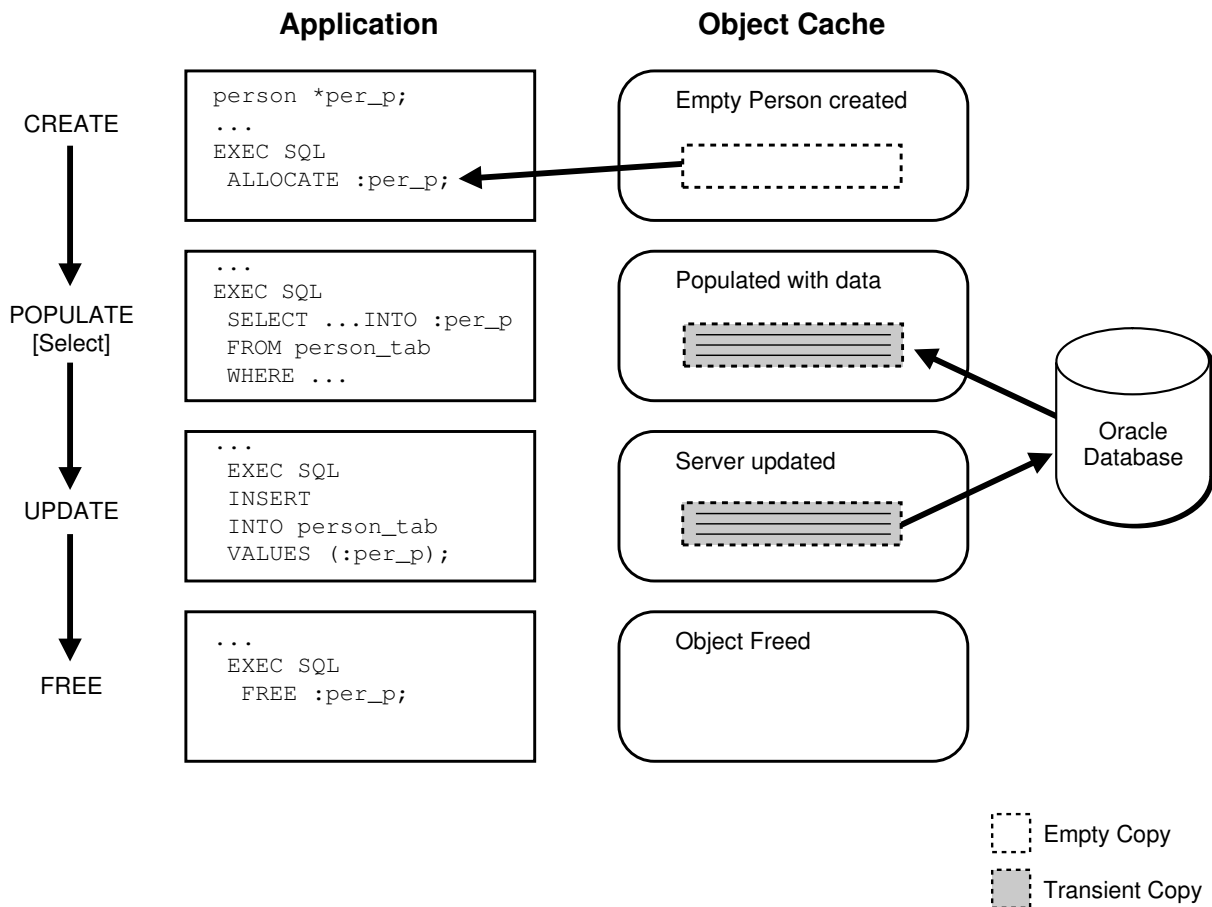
Application

Object Cache

CREATE

person *per_p;
...
EXEC SQL
ALLOCATE :per_p;

Empty Person created

POPULATE
[Select]

...
EXEC SQL
SELECT ...INTO :per_p
FROM person_tab
WHERE ...

Populated with data

Oracle
Database

UPDATE

...
EXEC SQL
INSERT
INTO person_tab
VALUES (:per_p);

Server updated

FREE

...
EXEC SQL
FREE :per_p;

Object Freed

Empty Copy

Transient Copy